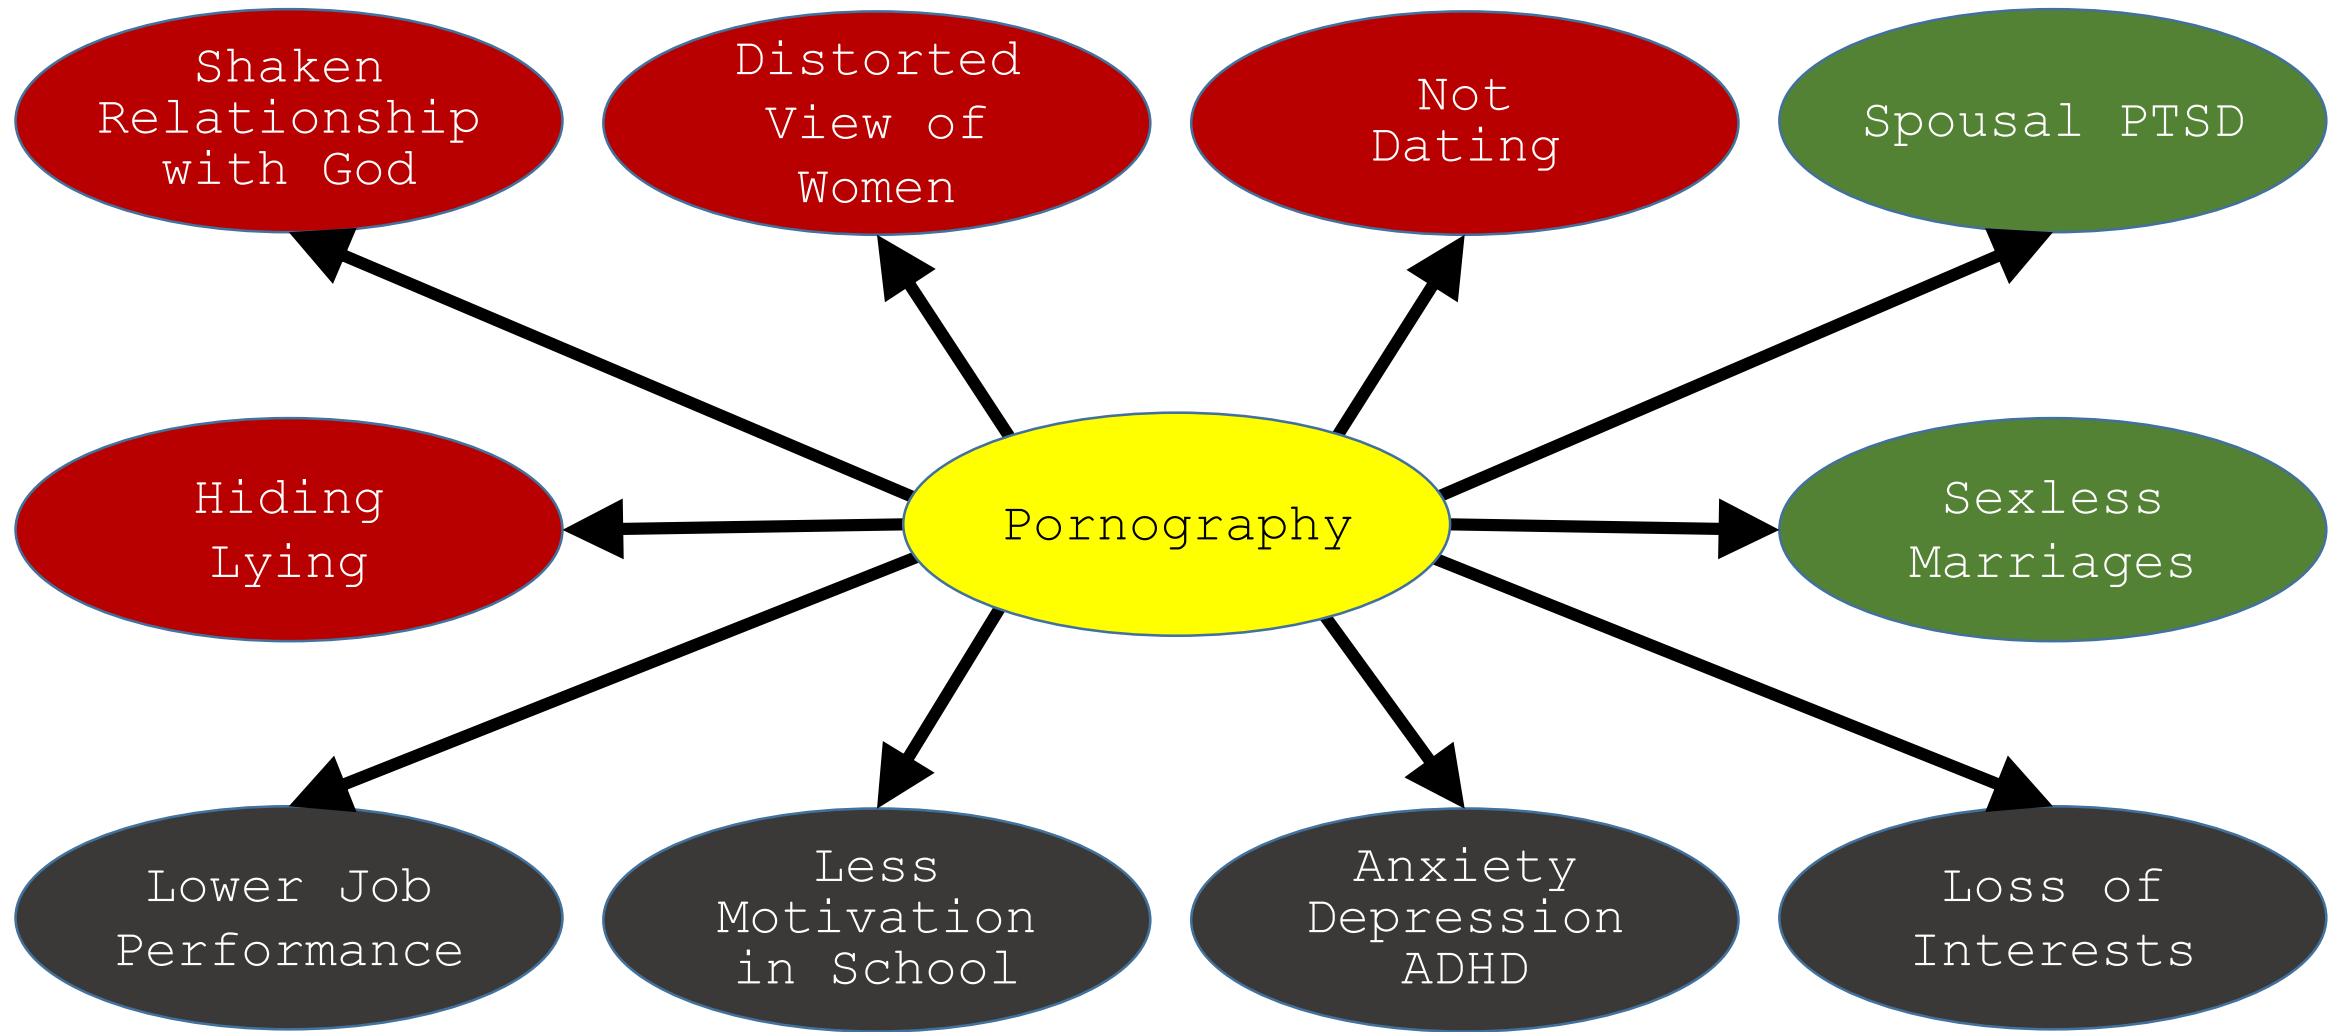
Shaken Relationship with God

Distorted View of Women

Not Dating

Spousal PTSD

Hiding Lying

Pornography

Sexless Marriages

Lower Job Performance

Less Motivation in School

Anxiety Depression ADHD

Loss of Interests